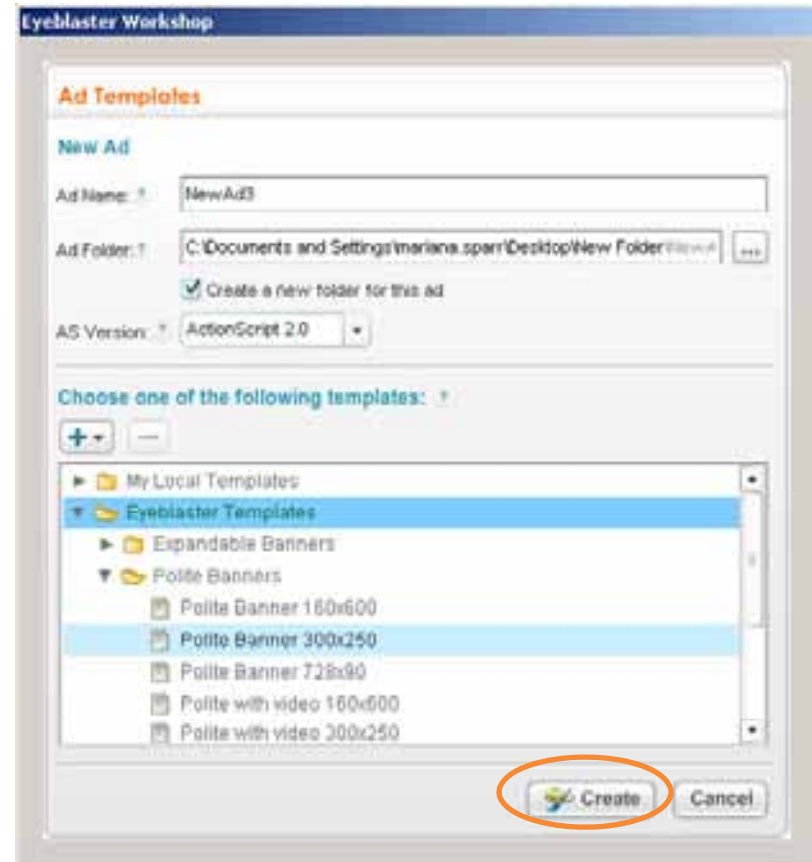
Eyeblaster Workshop

Ad Templates

New Ad

Ad Name: ? NewAd3

Ad Folder: ? C:\Documents and Settings\mariana.sparr\Desktop\New Folder\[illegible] ...

Create a new folder for this ad

AS Version: ? ActionScript 2.0

Choose one of the following templates: ?

My Local Templates
Eyeblaster Templates
Expandable Banners
Polite Banners
Polite Banner 160x600
Polite Banner 300x250
Polite Banner 728x90
Polite with video 160x600
Polite with video 300x250

Create Cancel